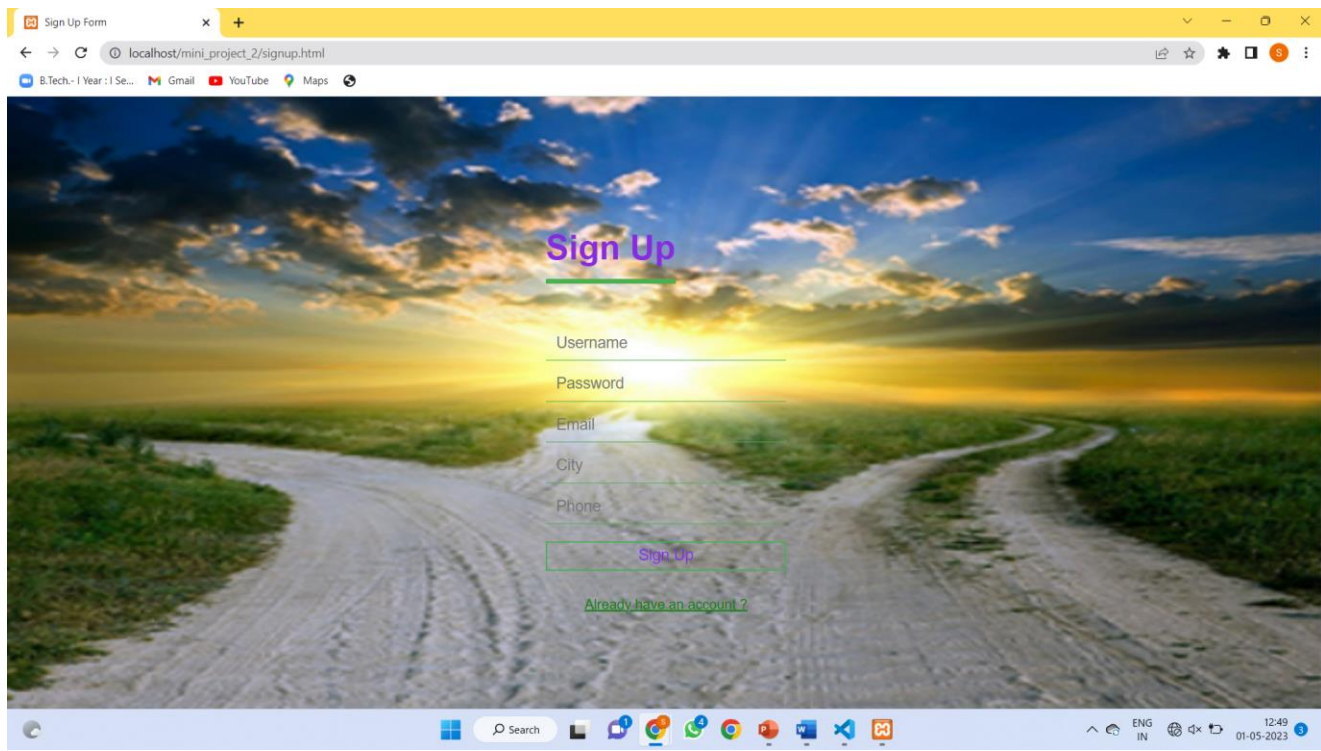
Sign Up Form

localhost/mini_project_2/signup.html

B.Tech.- I Year : I Se... Gmail YouTube Maps

Sign Up

Username

Password

Email

City

Phone

Sign Up

Already have an account ?

Search

ENG IN

12:49
01-05-2023